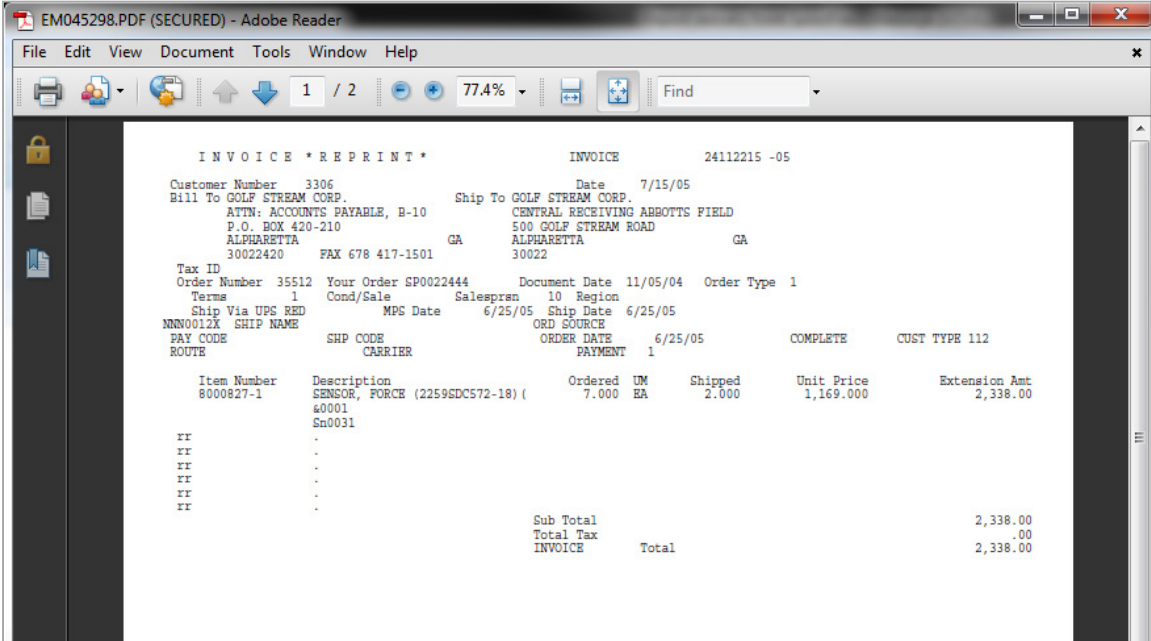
EM045298.PDF (SECURED) - Adobe Reader

File Edit View Document Tools Window Help

1 / 2 77.4% Find

I N V O I C E * R E P R I N T * INVOICE 24112215 -05

Customer Number 3306 Date 7/15/05
Bill To GOLF STREAM CORP. Ship To GOLF STREAM CORP.
ATTN: ACCOUNTS PAYABLE, B-10 CENTRAL RECEIVING ABBOTTS FIELD
P.O. BOX 420-210 500 GOLF STREAM ROAD
ALPHARETTA GA ALPHARETTA GA
30022420 FAX 678 417-1501 30022
Tax ID
Order Number 35512 Your Order SP0022444 Document Date 11/05/04 Order Type 1
Terms 1 Cond/Sale Salesprsn 10 Region
Ship Via UPS RED MPS Date 6/25/05 Ship Date 6/25/05
NNN0012X SHIP NAME ORD SOURCE
PAY CODE SHP CODE ORDER DATE 6/25/05 COMPLETE CUST TYPE 112
ROUTE CARRIER PAYMENT 1

| Item Number | Description | Ordered | UM | Shipped | Unit Price | Extension Amt |
|---|---|---|---|---|---|---|
| 8000827-1 | SENSOR, FORCE (2259SDC572-18)( &0001 Sn0031 | 7.000 | EA | 2.000 | 1,169.000 | 2,338.00 |

rr .
rr .
rr .
rr .
rr .
rr .

Sub Total 2,338.00
Total Tax .00
INVOICE Total 2,338.00